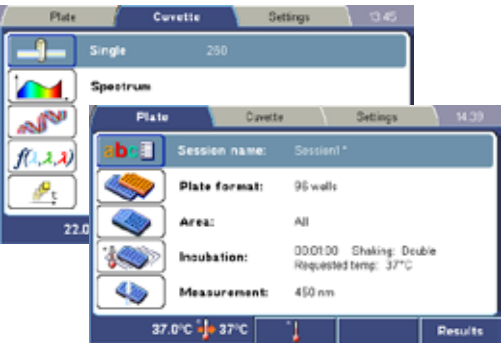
Plate
Cuvette
Settings
13:45
Single
250
Spectrum
$f(\lambda, \lambda)$
22.0

Plate
Cuvette
Settings
14:39
abc
Session name:
Session1 *
Plate format:
96 wells
Area:
All
Incubation:
00:01:00 Shaking: Double
Requested temp: 37°C
Measurement:
450 nm
37.0°C
37°C
Results